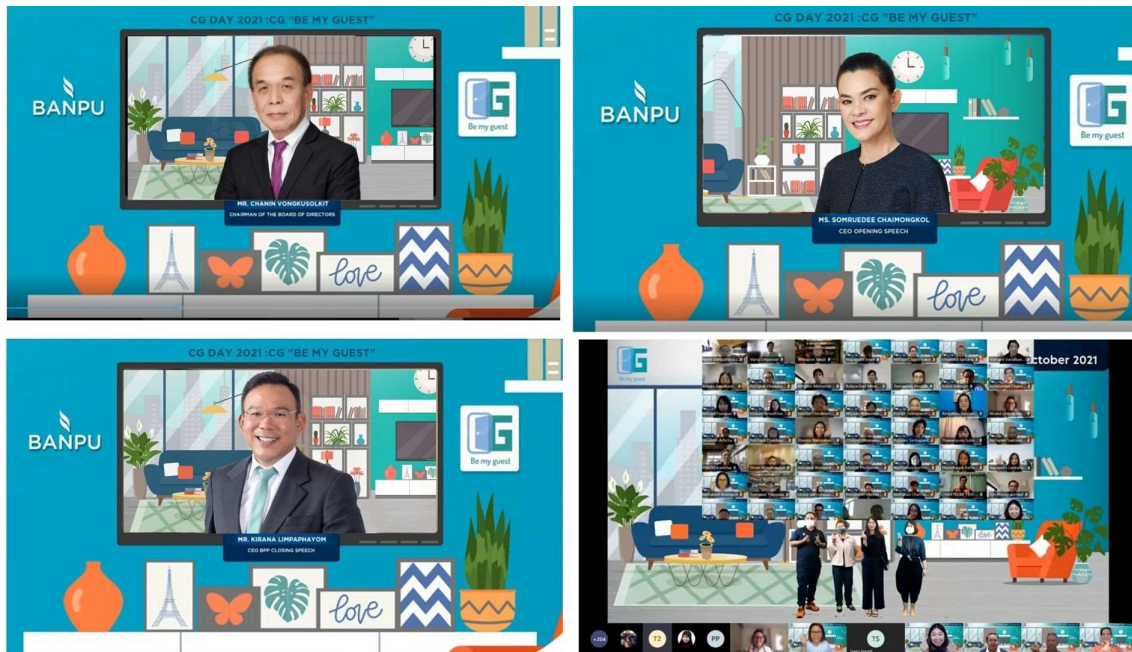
CG DAY 2021 :CG "BE MY GUEST"

BANPU

MR. CHANIN VONGKUSOLKIT
CHAIRMAN OF THE BOARD OF DIRECTORS

Be my guest

love

CG DAY 2021 :CG "BE MY GUEST"

BANPU

MS. SOMRUEDEE CHAIMONGKOL
CEO OPENING SPEECH

Be my guest

love

CG DAY 2021 :CG "BE MY GUEST"

BANPU

MR. KIRANA LIMPAPHAYOM
CEO BPP CLOSING SPEECH

Be my guest

love

Be my guest

ctober 2021

+204

TZ

PP

TS